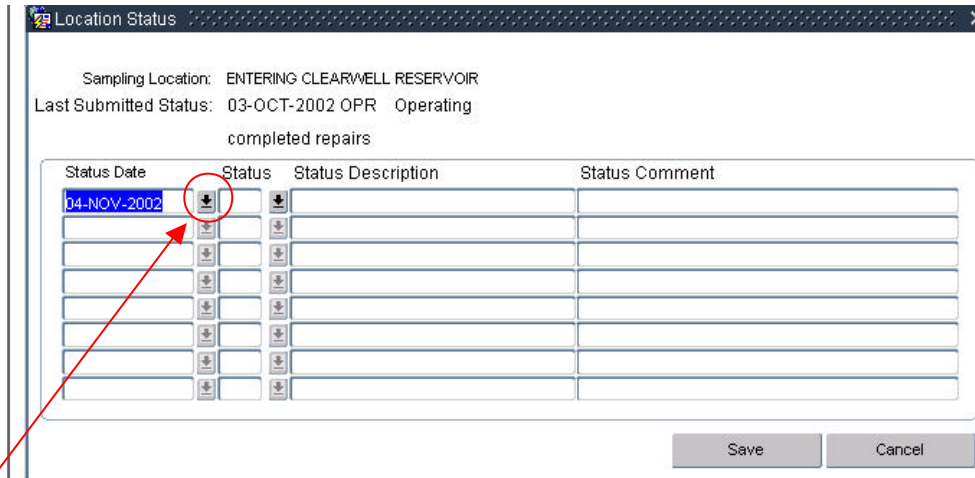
Location Status

Sampling Location: ENTERING CLEARWELL RESERVOIR
Last Submitted Status: 03-OCT-2002 OPR Operating
completed repairs

| Status Date | Status | Status Description | Status Comment |
|---|---|---|---|
| 04-NOV-2002 | | | |
| | | | |
| | | | |
| | | | |
| | | | |
| | | | |
| | | | |
| | | | |

Save Cancel